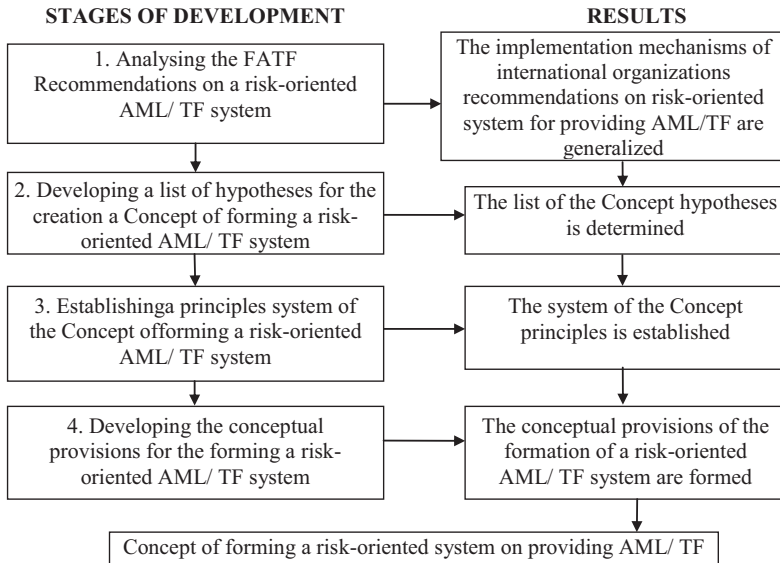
STAGES OF DEVELOPMENT

RESULTS

1. Analysing the FATF Recommendations on a risk-oriented AML/ TF system

The implementation mechanisms of international organizations recommendations on risk-oriented system for providing AML/TF are generalized

2. Developing a list of hypotheses for the creation a Concept of forming a risk-oriented AML/ TF system

The list of the Concept hypotheses is determined

3. Establishinga principles system of the Concept offorming a risk-oriented AML/ TF system

The system of the Concept principles is established

4. Developing the conceptual provisions for the forming a risk-oriented AML/ TF system

The conceptual provisions of the formation of a risk-oriented AML/ TF system are formed

Concept of forming a risk-oriented system on providing AML/ TF